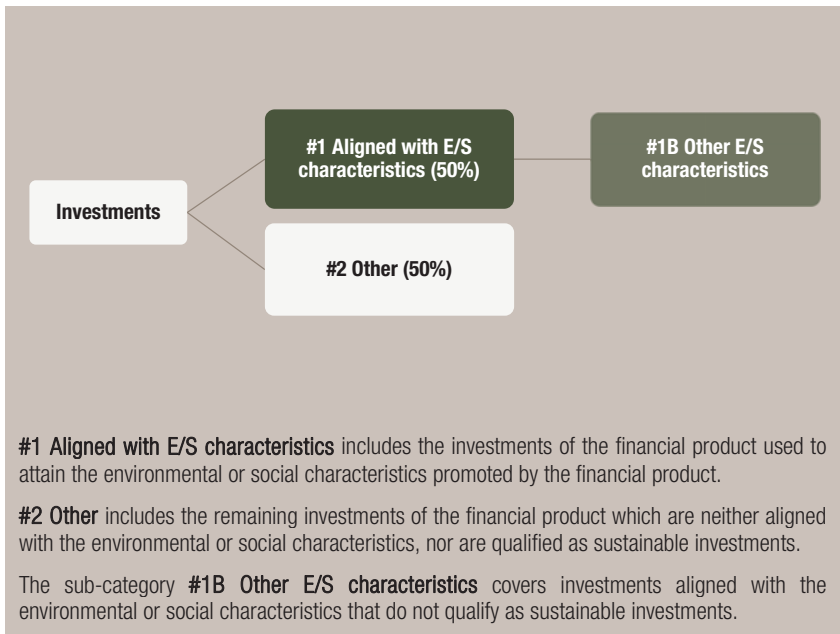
Investments

#1 Aligned with E/S characteristics (50%)

#1B Other E/S characteristics

#2 Other (50%)

#1 Aligned with E/S characteristics includes the investments of the financial product used to attain the environmental or social characteristics promoted by the financial product.

#2 Other includes the remaining investments of the financial product which are neither aligned with the environmental or social characteristics, nor are qualified as sustainable investments.

The sub-category #1B Other E/S characteristics covers investments aligned with the environmental or social characteristics that do not qualify as sustainable investments.